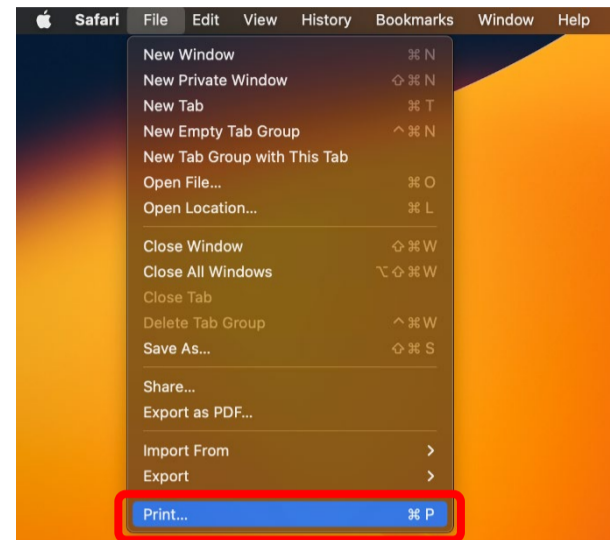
Safari File Edit View History Bookmarks Window Help

New Window ⌘ N
New Private Window ⇧ ⌘ N
New Tab ⌘ T
New Empty Tab Group ^ ⌘ N
New Tab Group with This Tab
Open File... ⌘ O
Open Location... ⌘ L

Close Window ⇧ ⌘ W
Close All Windows ⌥ ⇧ ⌘ W
Close Tab
Delete Tab Group ^ ⌘ W
Save As... ⇧ ⌘ S

Share...
Export as PDF...

Import From >
Export >

Print... ⌘ P